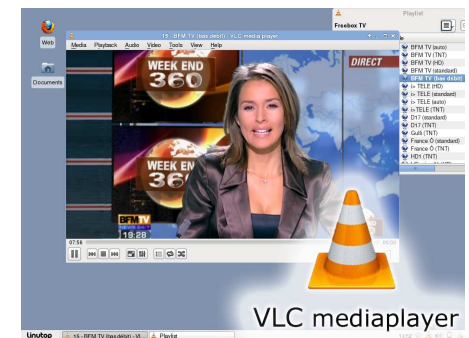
Web

Documents

15 - BFM TV (bas débit) - VLC media player

Media Playback Audio Video Tools View Help

WEEK END 360

DIRECT

WEEK END 360

BFM TV

19:28

07:56

Playlist

Freebox TV

BFM TV (auto)
BFM TV (TNT)
BFM TV (HD)
BFM TV (standard)
BFM TV (bas débit)
i> TELE (HD)
i> TELE (standard)
i> TELE (auto)
i> TELE (TNT)
D17 (standard)
D17 (TNT)
Gulli (TNT)
France O (standard)
France O (TNT)
HD1 (TNT)

VLC mediaplayer

Linutop

15 - BFM TV (bas débit) - VL

Playlist